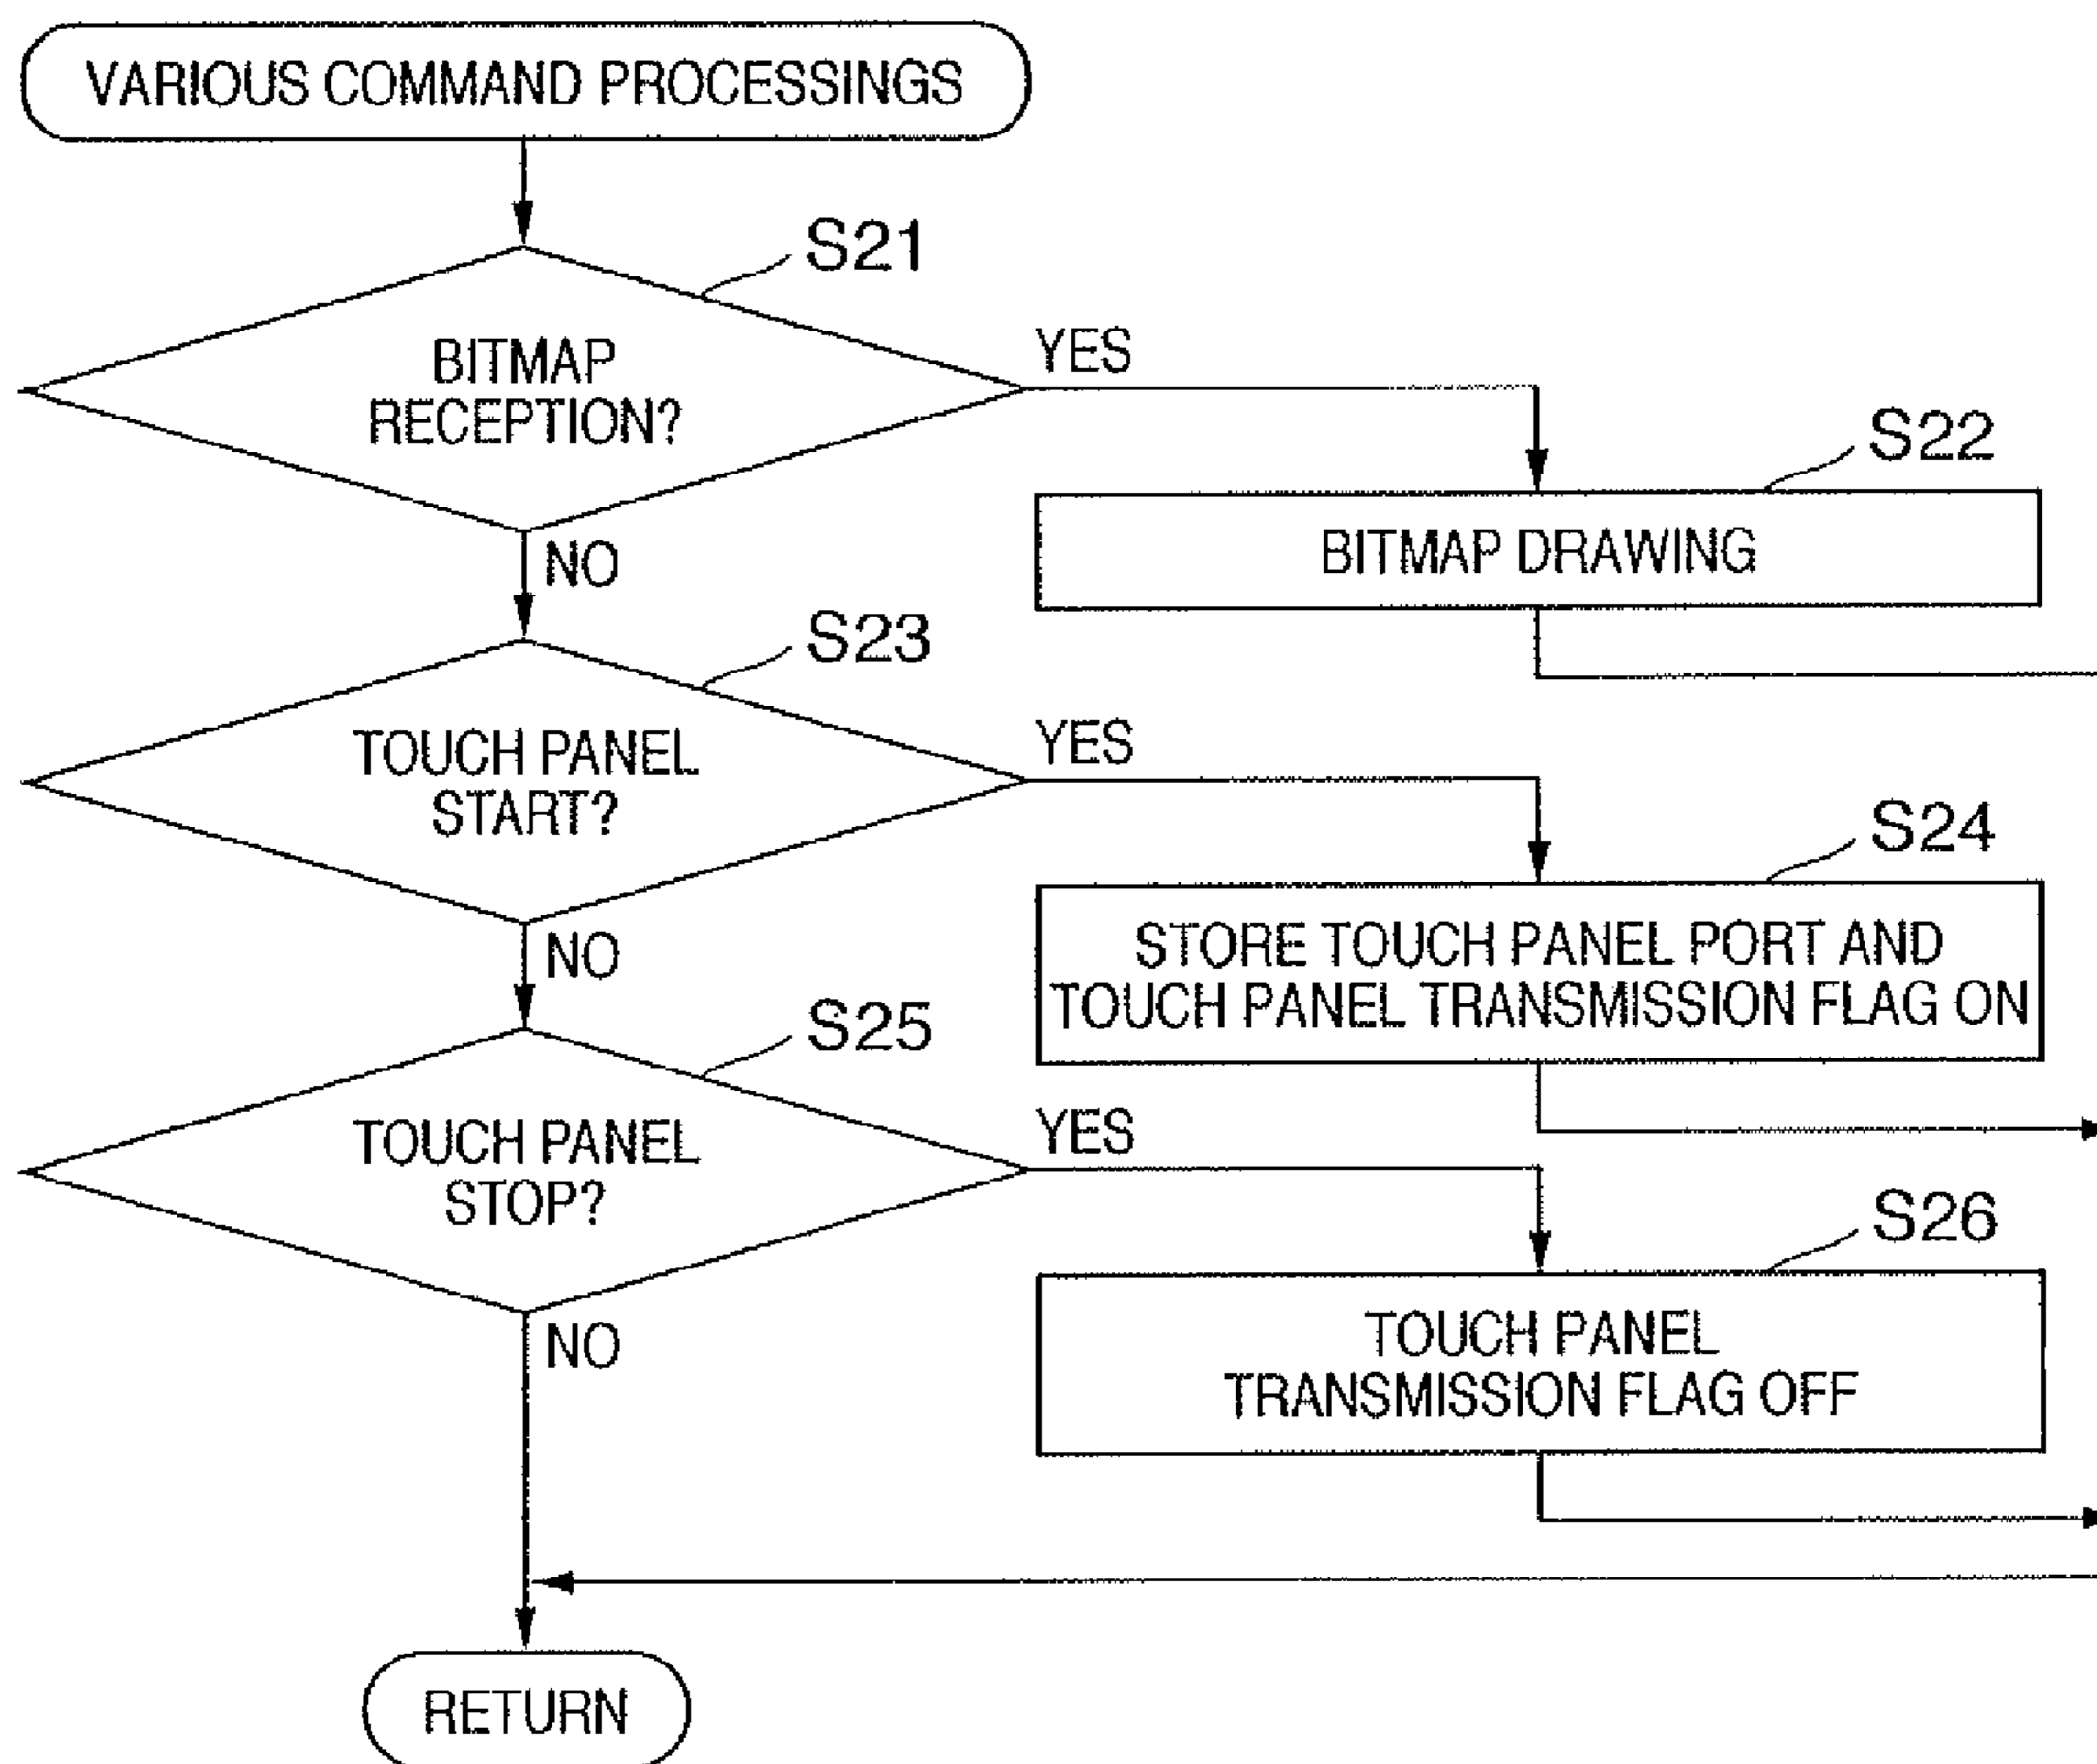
VARIOUS COMMAND PROCESSINGS

S21

BITMAP RECEPTION?

YES

S22

BITMAP DRAWING

NO

S23

TOUCH PANEL START?

YES

S24

STORE TOUCH PANEL PORT AND TOUCH PANEL TRANSMISSION FLAG ON

NO

S25

TOUCH PANEL STOP?

YES

S26

TOUCH PANEL TRANSMISSION FLAG OFF

NO

RETURN